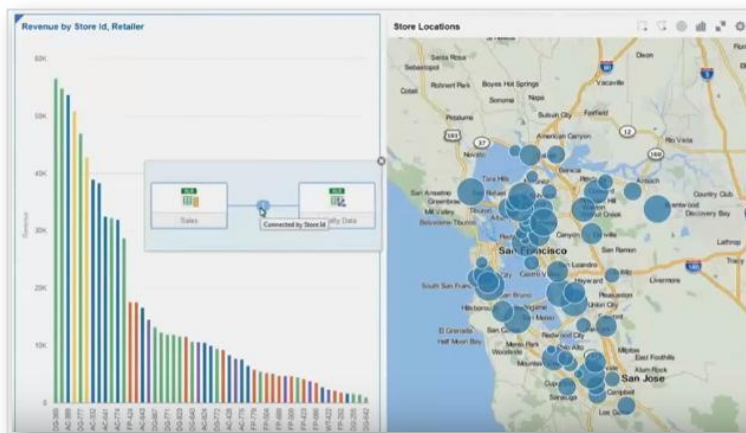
Revenue by Store Id, Retailer

60K
50K
40K
30K
20K
10K
0

Revenue

Sales
Connected by Store Id
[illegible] Data

Store Locations

Santa Rosa
Sebastopol
Rohnert Park
Boyes Hot Springs
Vacaville
Sonoma
Napa
Petaluma
Suisun City
Fairfield
American Canyon
Novato
Vallejo
San Rafael
Benicia
Concord
San Anselmo
Greenbrae
Mill Valley
Belvedere Tiburon
Richmond
Walnut Creek
Oakland
San Francisco
Canyon
Danville
San Ramon
Antioch
Brentwood
Discovery Bay
Country Club
Lathrop
South San Francisco
Hayward
Pleasanton
Livermore
Hillsborough
Fremont
El Granada
Half Moon Bay
Redwood City
Woodside
Milpitas
East Foothills
Cupertino
San Jose
Campbell
Los Gatos
Dixon
Rio Vista